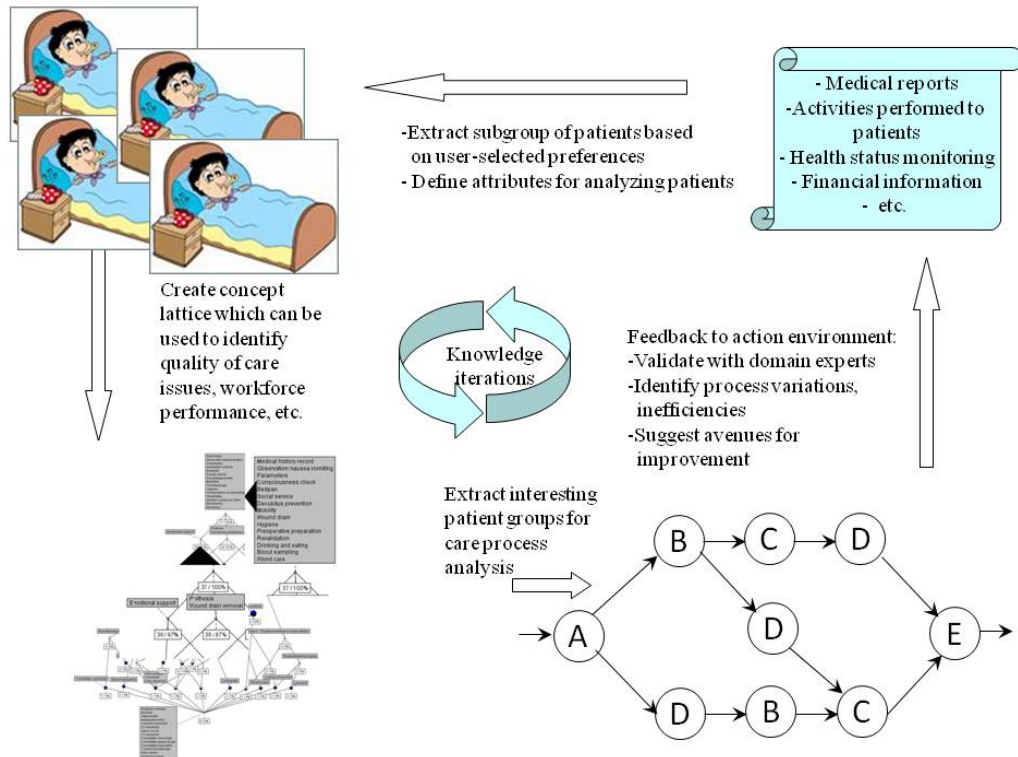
- Medical reports
-Activities performed to patients
- Health status monitoring
- Financial information
- etc.

-Extract subgroup of patients based on user-selected preferences
- Define attributes for analyzing patients

Create concept lattice which can be used to identify quality of care issues, workforce performance, etc.

Knowledge iterations

Feedback to action environment:
-Validate with domain experts
-Identify process variations, inefficiencies
-Suggest avenues for improvement

Extract interesting patient groups for care process analysis

Medical history record
Observation nausea vomiting
Parameters
Consciousness check
Bedpan
Social service
Decubitus prevention
Mobility
Wound drain
Hygiene
Preoperative preparation
Revalidation
Drinking and eating
Blood sampling
Wound care

37 / 100%
37 / 100%
Enteral support
Prothesis
Wound drain removal
36 / 97%
36 / 97%

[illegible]

B
C
D
A
D
E
D
B
C